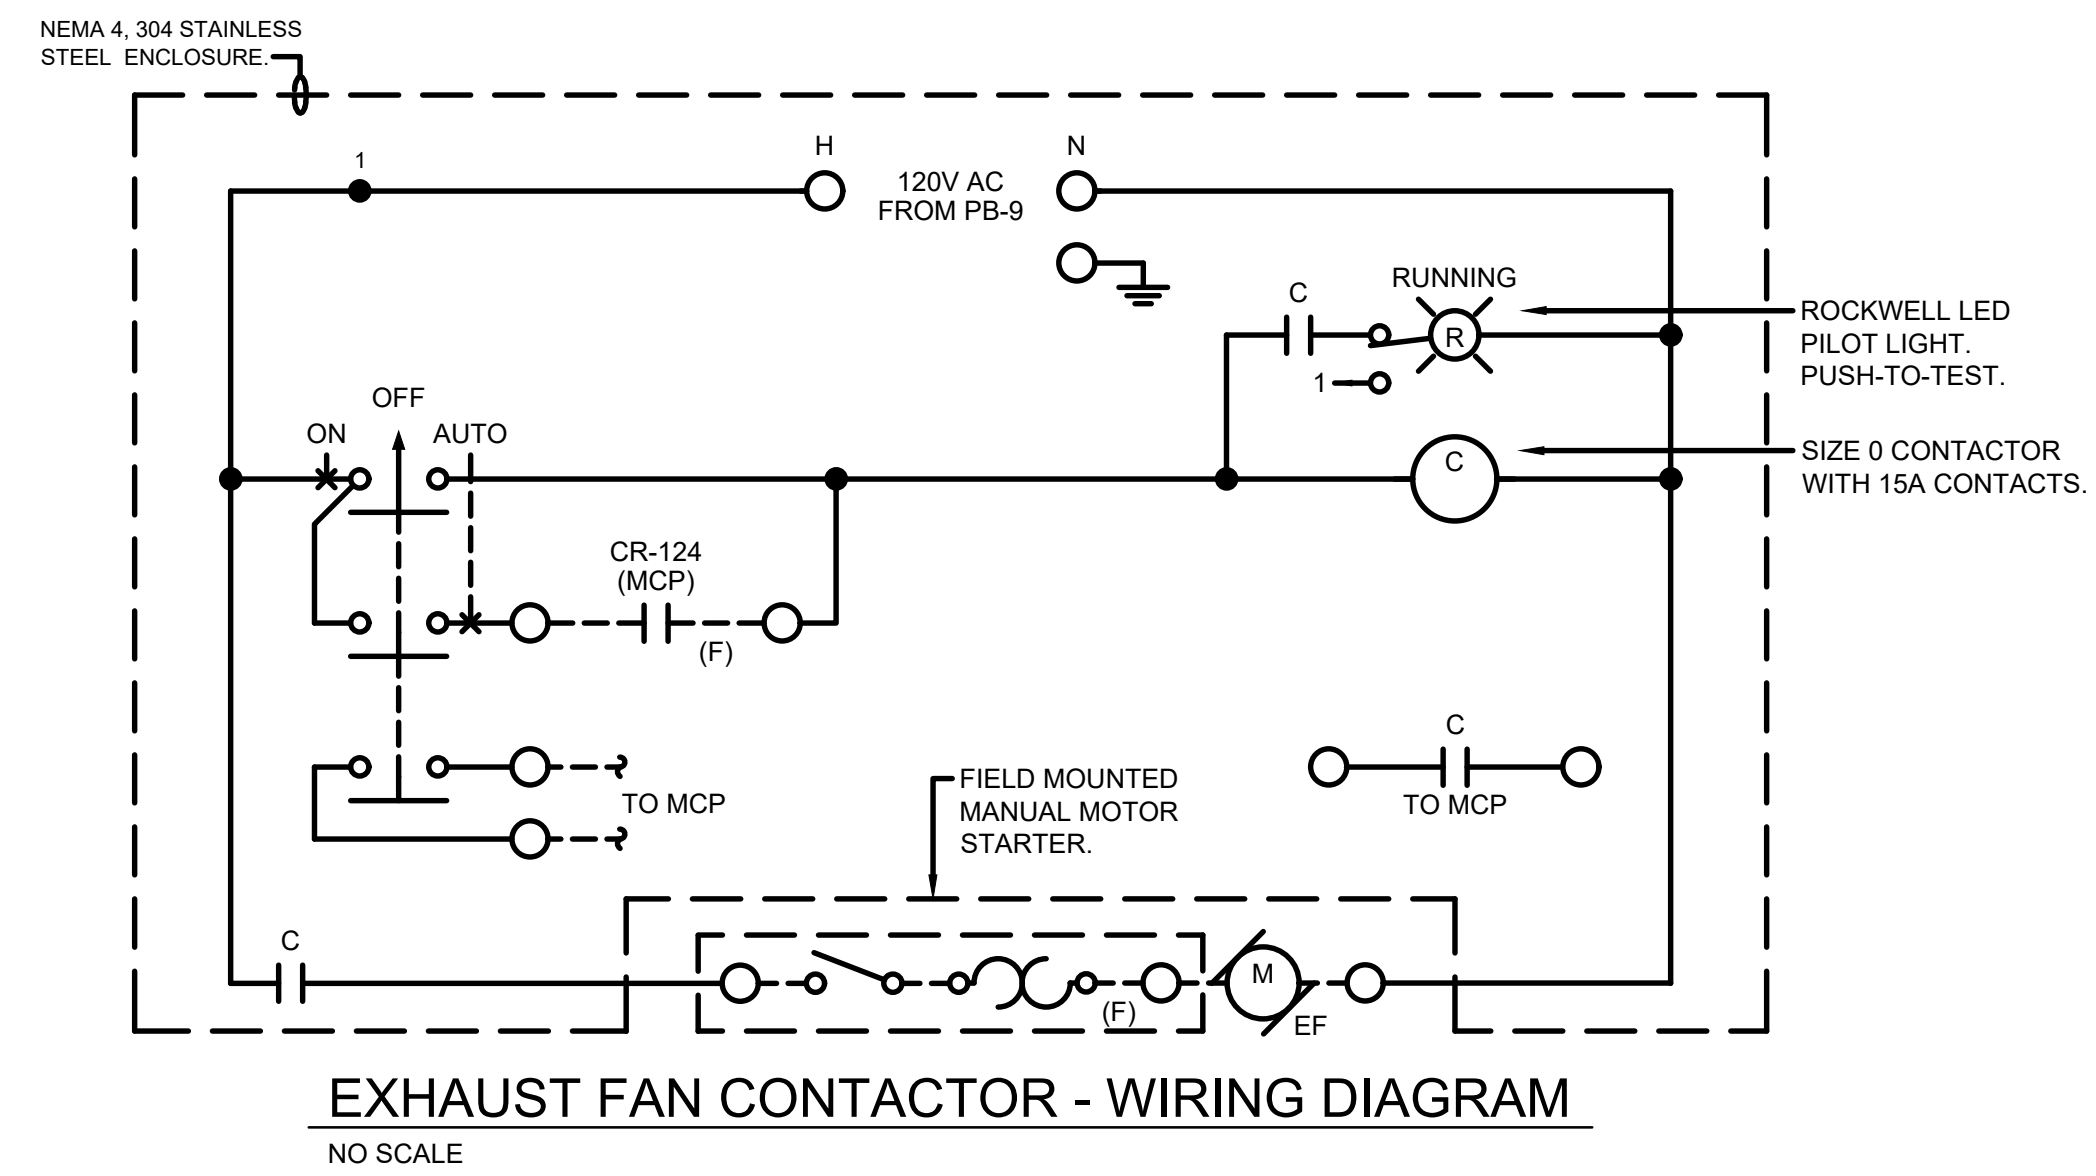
NEMA 4, 304 STAINLESS STEEL ENCLOSURE.

1

H

120V AC FROM PB-9

N

RUNNING

C

R

1

ROCKWELL LED PILOT LIGHT. PUSH-TO-TEST.

OFF

ON

AUTO

C

SIZE 0 CONTACTOR WITH 15A CONTACTS.

CR-124 (MCP)

(F)

C

TO MCP

FIELD MOUNTED MANUAL MOTOR STARTER.

TO MCP

C

M

(F)

EF

EXHAUST FAN CONTACTOR - WIRING DIAGRAM

NO SCALE